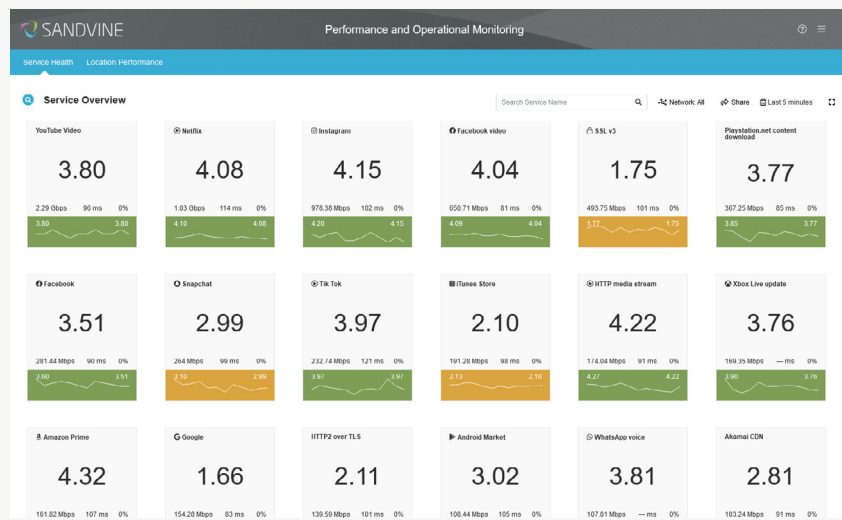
SANDVINE
Performance and Operational Monitoring

Service Health Location Performance

Service Overview
Search Service Name
Network: All Share Last 5 minutes

YouTube Video
3.80
2.29 Gbps 90 ms 0%
3.80 3.80

Netflix
4.08
1.03 Gbps 114 ms 0%
4.10 4.08

Instagram
4.15
978.38 Mbps 102 ms 0%
4.20 4.15

Facebook video
4.04
650.71 Mbps 81 ms 0%
4.09 4.04

SSL v3
1.75
493.75 Mbps 101 ms 0%
1.77 1.75

Playstation.net content download
3.77
367.25 Mbps 85 ms 0%
3.85 3.77

Facebook
3.51
281.44 Mbps 90 ms 0%
3.60 3.51

Snapchat
2.99
264 Mbps 99 ms 0%
3.10 2.99

Tik Tok
3.97
232.74 Mbps 121 ms 0%
3.97 3.97

iTunes Store
2.10
191.28 Mbps 98 ms 0%
2.13 2.10

HTTP media stream
4.22
174.04 Mbps 91 ms 0%
4.27 4.22

Xbox Live update
3.76
169.35 Mbps — ms 0%
3.90 3.76

Amazon Prime
4.32
161.02 Mbps 107 ms 0%

Google
1.66
154.20 Mbps 83 ms 0%

HTTP2 over TLS
2.11
139.59 Mbps 101 ms 0%

Android Market
3.02
108.44 Mbps 105 ms 0%

WhatsApp voice
3.81
107.81 Mbps — ms 0%

Akamai CDN
2.81
103.24 Mbps 91 ms 0%